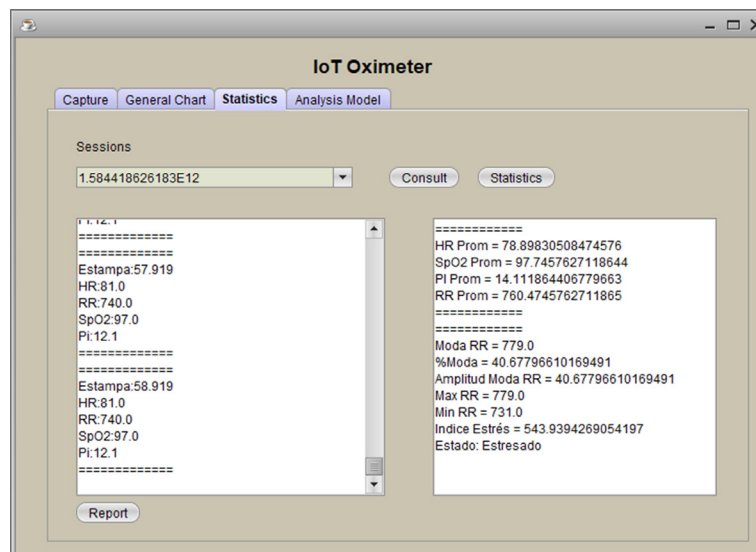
IoT Oximeter

Capture | General Chart | Statistics | Analysis Model

Sessions

1.584418626183E12

Consult

Statistics

Pi:12.1
============
============
Estampa:57.919
HR:81.0
RR:740.0
SpO2:97.0
Pi:12.1
============
============
Estampa:58.919
HR:81.0
RR:740.0
SpO2:97.0
Pi:12.1
============

============
HR Prom = 78.89830508474576
SpO2 Prom = 97.7457627118644
PI Prom = 14.111864406779663
RR Prom = 760.4745762711865
============
============
Moda RR = 779.0
%Moda = 40.67796610169491
Amplitud Moda RR = 40.67796610169491
Max RR = 779.0
Min RR = 731.0
Indice Estrés = 543.9394269054197
Estado: Estresado

Report